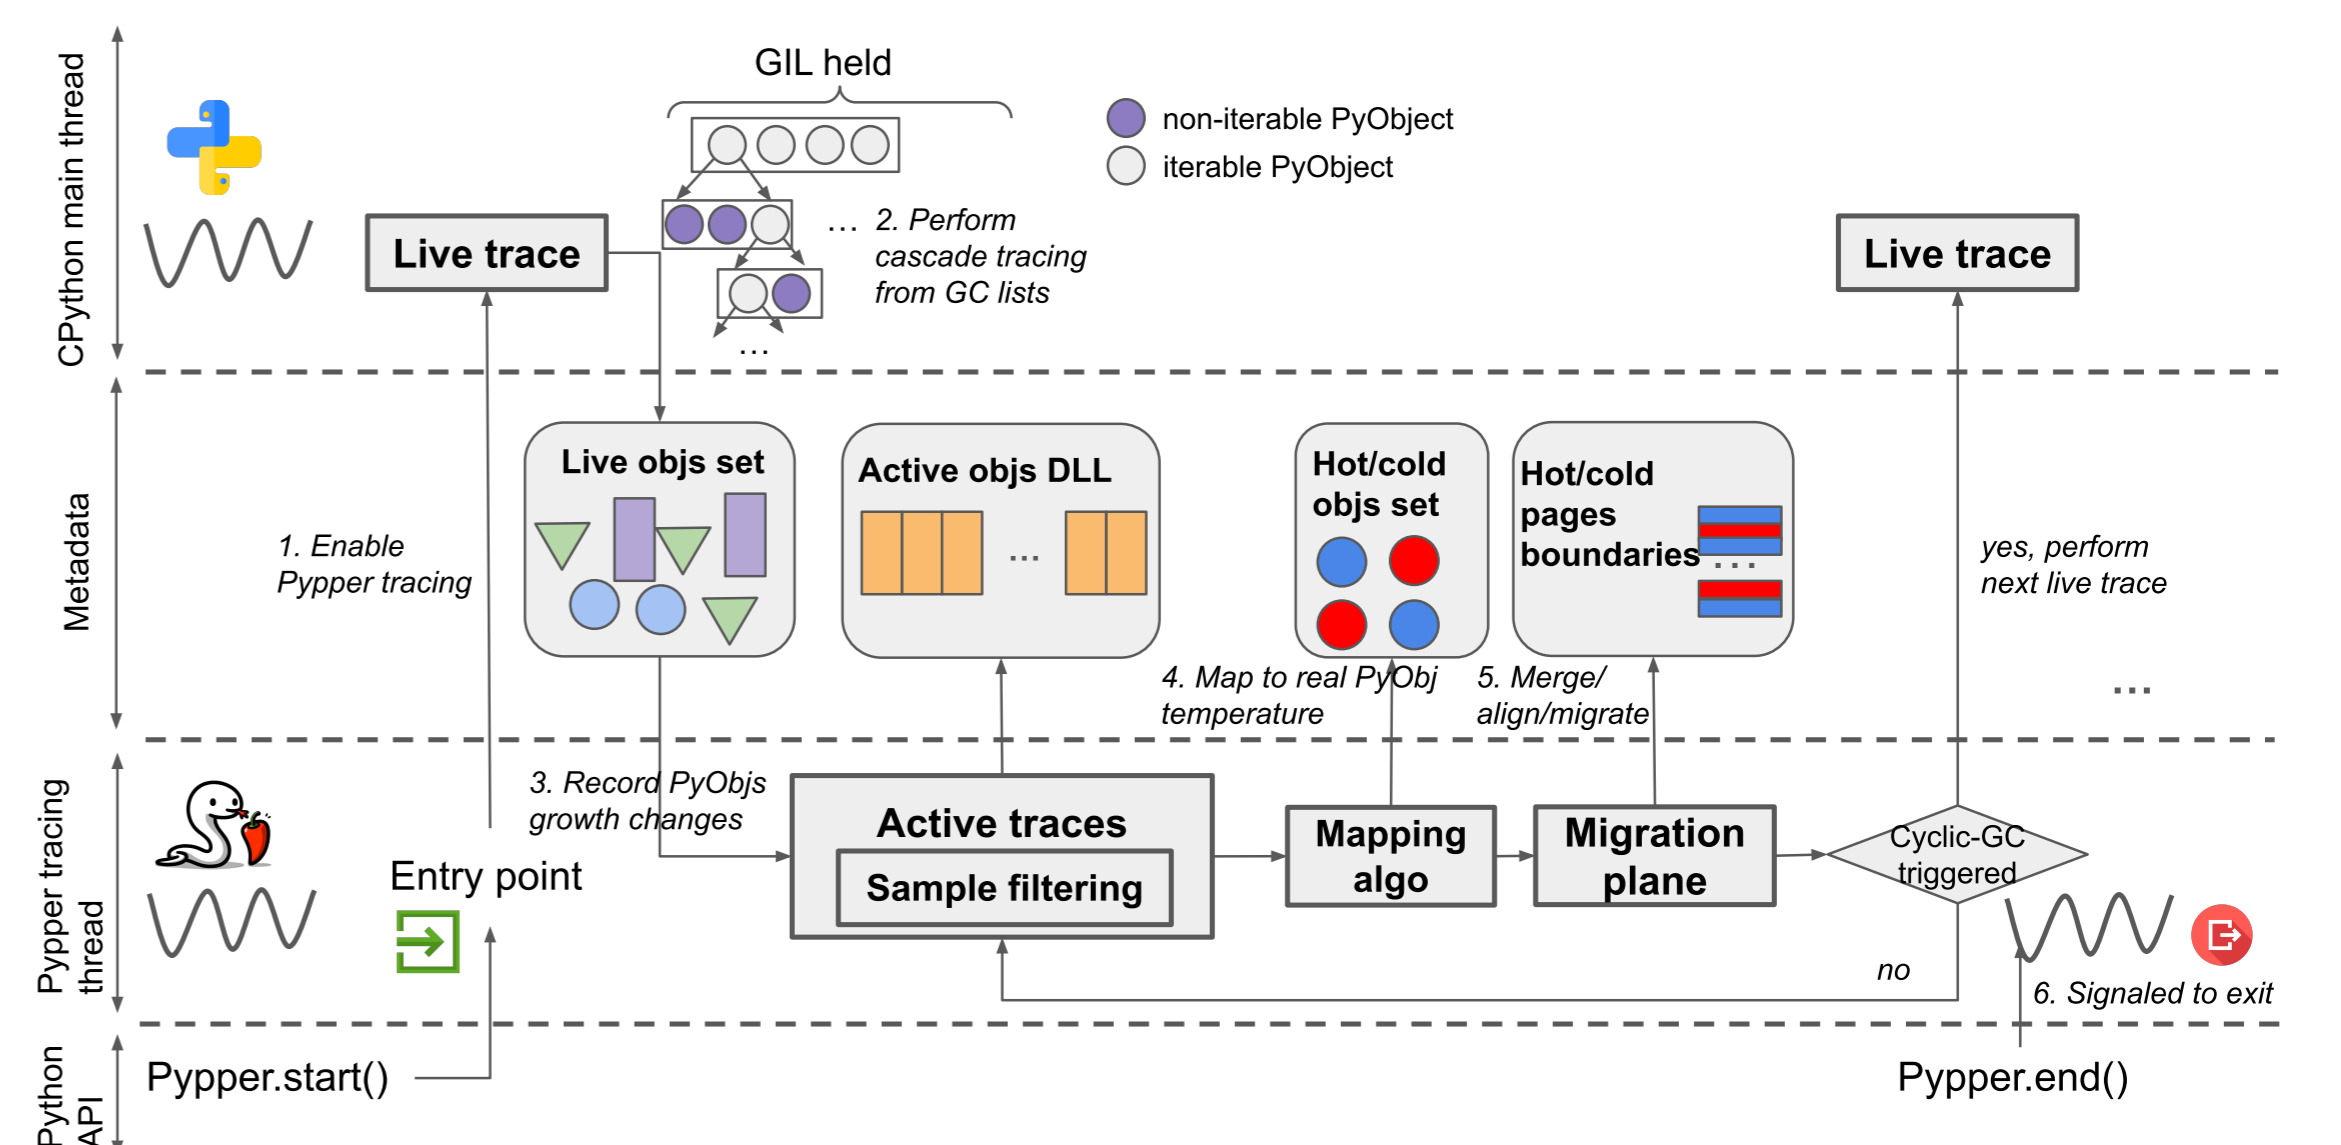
CPython main thread

GIL held

non-iterable PyObject
iterable PyObject

Live trace

... 2. Perform cascade tracing from GC lists

...

Live trace

Metadata

1. Enable Pypper tracing

Live objs set

Active objs DLL

...

Hot/cold objs set

Hot/cold pages boundaries

...

yes, perform next live trace

4. Map to real PyObj temperature

5. Merge/ align/migrate

...

Pypper tracing thread

3. Record PyObjs growth changes

Entry point

Active traces

Sample filtering

Mapping algo

Migration plane

Cyclic-GC triggered

no

6. Signaled to exit

Python API

Pypper.start()

Pypper.end()